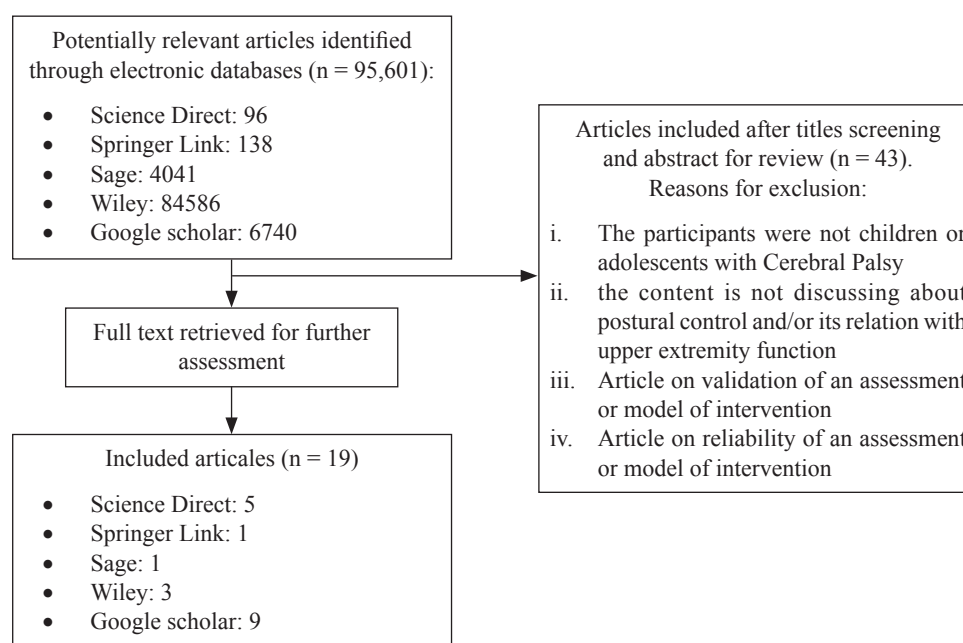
Potentially relevant articles identified through electronic databases (n = 95,601):

- Science Direct: 96
- Springer Link: 138
- Sage: 4041
- Wiley: 84586
- Google scholar: 6740

Articles included after titles screening and abstract for review (n = 43).
Reasons for exclusion:

i. The participants were not children or adolescents with Cerebral Palsy
ii. the content is not discussing about postural control and/or its relation with upper extremity function
iii. Article on validation of an assessment or model of intervention
iv. Article on reliability of an assessment or model of intervention

Full text retrieved for further assessment

Included articales (n = 19)

- Science Direct: 5
- Springer Link: 1
- Sage: 1
- Wiley: 3
- Google scholar: 9